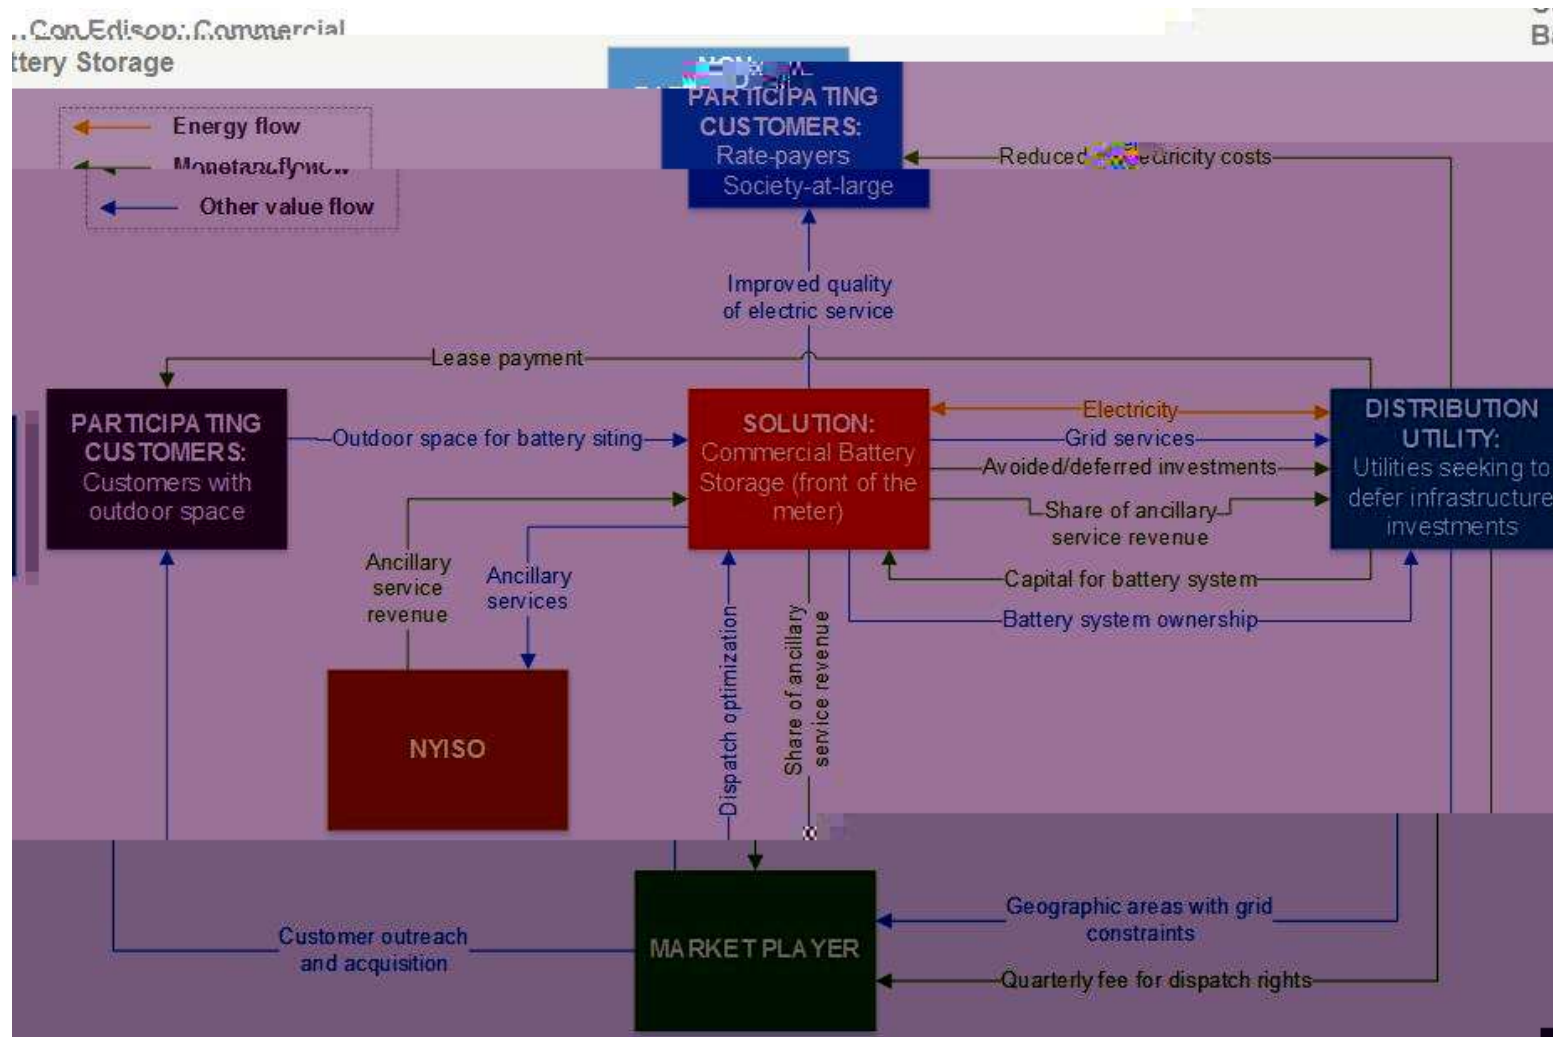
..Con Edison: Commercial
ttery Storage

B

Energy flow
Monetary flow
Other value flow

NON-
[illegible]
PARTICIPATING CUSTOMERS:
Rate-payers
Society-at-large

Reduced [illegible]ctricity costs

Improved quality of electric service

Lease payment

PARTICIPATING CUSTOMERS:
Customers with outdoor space

Outdoor space for battery siting

SOLUTION:
Commercial Battery Storage (front of the meter)

Electricity
Grid services
Avoided/deferred investments
Share of ancillary service revenue

DISTRIBUTION UTILITY:
Utilities seeking to defer infrastructure investments

Ancillary service revenue

Ancillary services

Capital for battery system

Battery system ownership

NYISO

Dispatch optimization

Share of ancillary service revenue

MARKET PLAYER

Geographic areas with grid constraints

Customer outreach and acquisition

Quarterly fee for dispatch rights